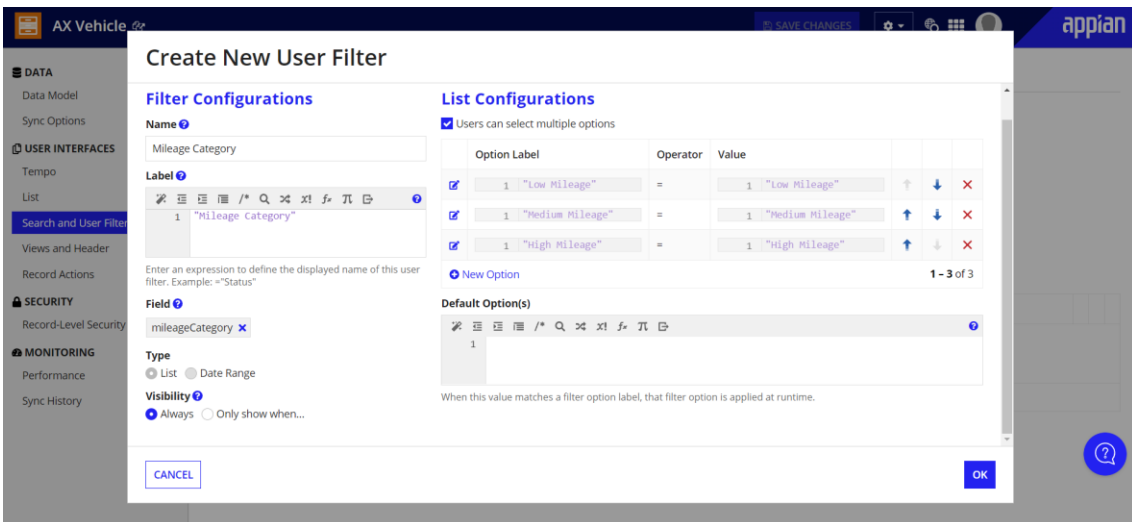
AX Vehicle

SAVE CHANGES

appian

DATA
Data Model
Sync Options
USER INTERFACES
Tempo
List
Search and User Filter
Views and Header
Record Actions
SECURITY
Record-Level Security
MONITORING
Performance
Sync History

Create New User Filter

Filter Configurations

Name

Mileage Category

Label

1 "Mileage Category"

Enter an expression to define the displayed name of this user filter. Example: ="Status"

Field

mileageCategory

Type

List Date Range

Visibility

Always Only show when...

List Configurations

Users can select multiple options

| Option Label | Operator | Value |
|---|---|---|
| 1 "Low Mileage" | = | 1 "Low Mileage" |
| 1 "Medium Mileage" | = | 1 "Medium Mileage" |
| 1 "High Mileage" | = | 1 "High Mileage" |

New Option

1 – 3 of 3

Default Option(s)

1

When this value matches a filter option label, that filter option is applied at runtime.

CANCEL

OK